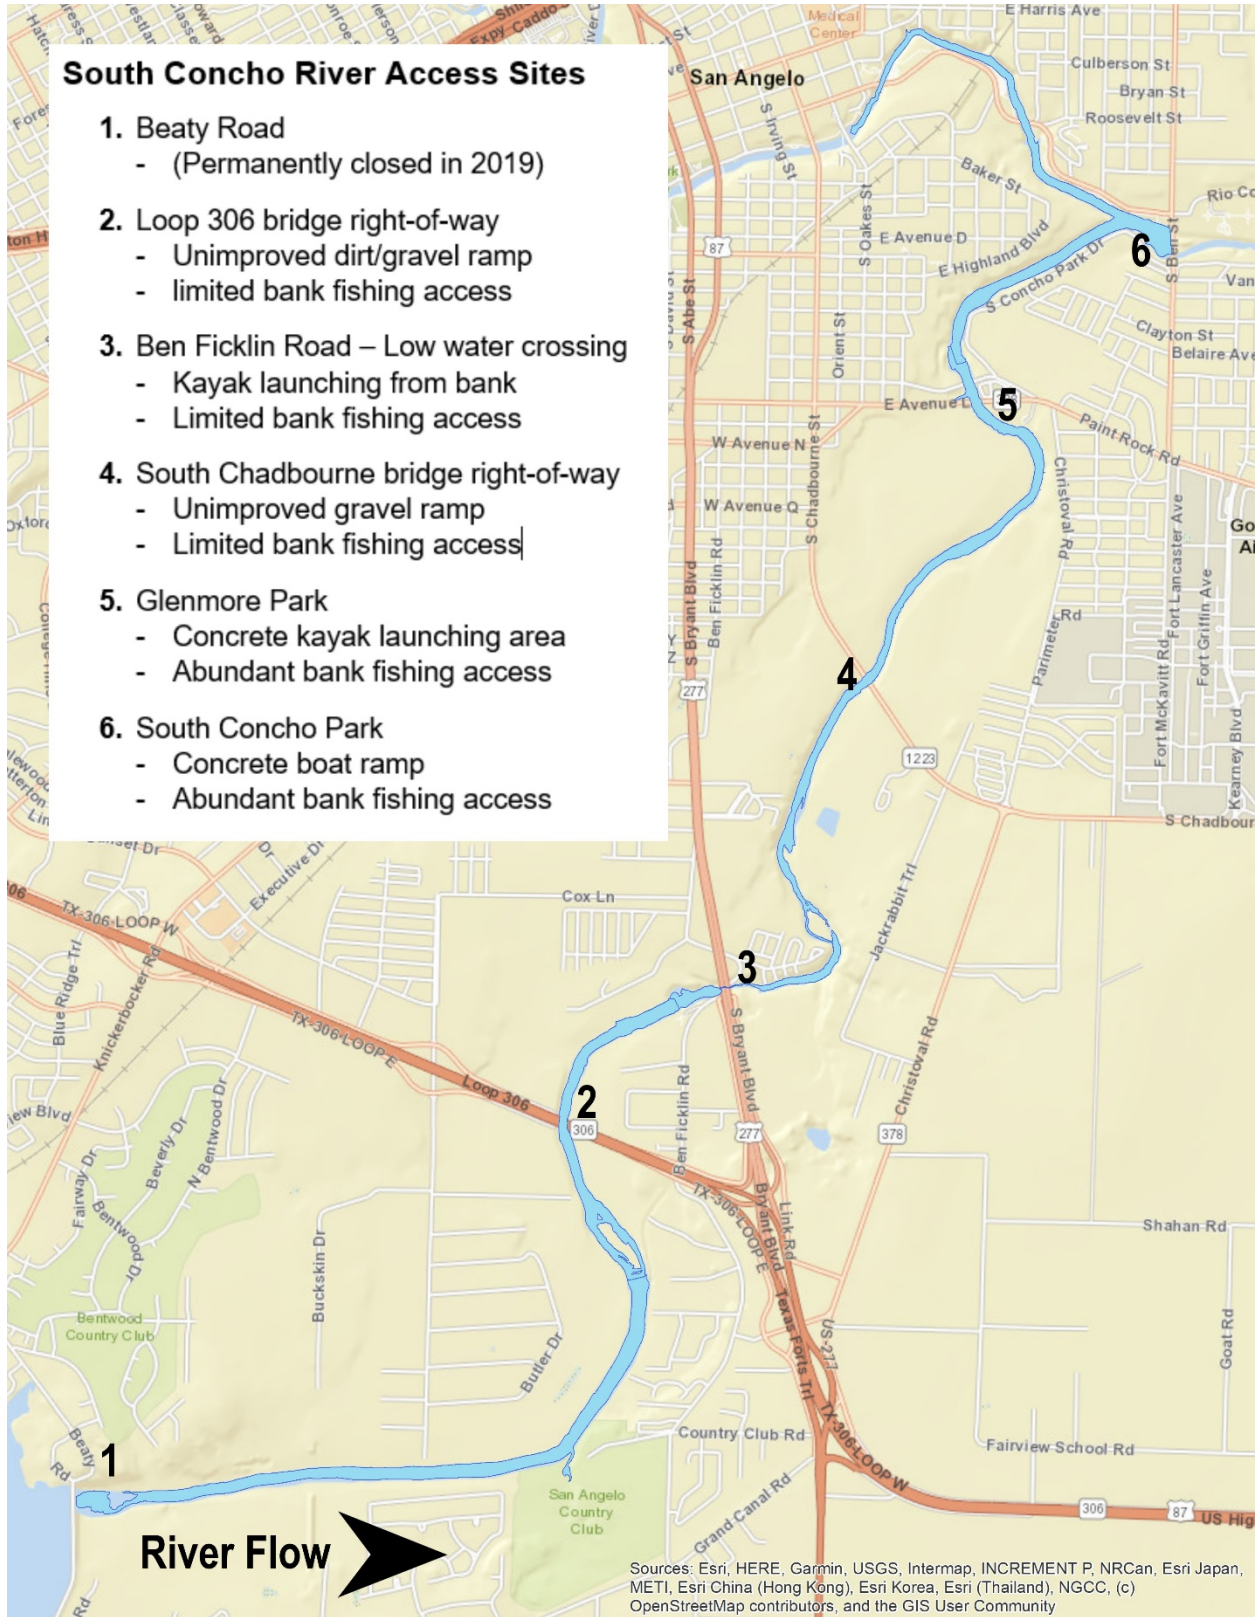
South Concho River Access Sites

1. Beaty Road
- (Permanently closed in 2019)

2. Loop 306 bridge right-of-way
- Unimproved dirt/gravel ramp
- limited bank fishing access

3. Ben Ficklin Road – Low water crossing
- Kayak launching from bank
- Limited bank fishing access

4. South Chadbourne bridge right-of-way
- Unimproved gravel ramp
- Limited bank fishing access

5. Glenmore Park
- Concrete kayak launching area
- Abundant bank fishing access

6. South Concho Park
- Concrete boat ramp
- Abundant bank fishing access

San Angelo
Medical Center
E Harris Ave
Culberson St
Bryan St
Roosevelt St
Rio Co
S Irving St
Baker St
S Oakes St
E Avenue D
E Highland Blvd
S Concho Park Dr
S Ben St
Van
Clayton St
Belaire Ave
87
S Abe St
Orient St
E Avenue
Paint Rock Rd
W Avenue N
W Avenue Q
S Chadbourne St
Christoval Rd
Go
Ai
S Bryant Blvd
Ben Ficklin Rd
Parimeter Rd
Fort Lancaster Ave
Fort Griffin Ave
Fort McKavitt Rd
Kearney Blvd
277
1223
S Chadbour
Sunset Dr
Executive Dr
TX-306-LOOP W
Cox Ln
Jackrabbit Trl
Blue Ridge Trl
Knickerbocker Rd
TX-306-LOOP E
Loop 306
306
Christoval Rd
Ben Ficklin Rd
S Bryant Blvd
277
378
View Blvd
Fairway Dr
Beverly Dr
N Bentwood Dr
Bentwood Dr
Bryant Blvd
Link Rd
TX-306-LOOP E
Shahan Rd
Buckskin Dr
Texas Forts Trl
US-277
Bentwood Country Club
Butler Dr
Goat Rd
Beaty Rd
Country Club Rd
TX-306-LOOP W
Fairview School Rd
San Angelo Country Club
Grand Canal Rd
306
87
US Hig
River Flow
Sources: Esri, HERE, Garmin, USGS, Intermap, INCREMENT P, NRCan, Esri Japan, METI, Esri China (Hong Kong), Esri Korea, Esri (Thailand), NGCC, (c) OpenStreetMap contributors, and the GIS User Community